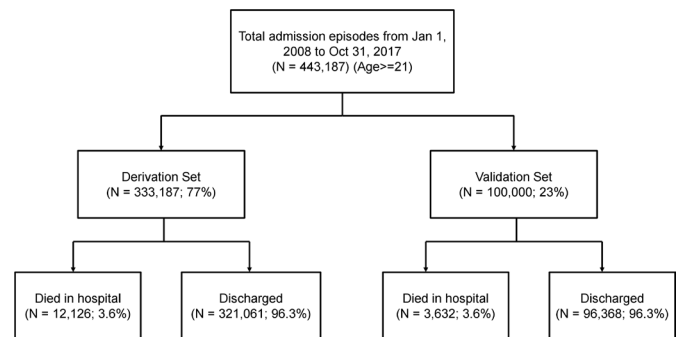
Total admission episodes from Jan 1, 2008 to Oct 31, 2017 (N = 443,187) (Age>=21)

Derivation Set (N = 333,187; 77%)

Died in hospital (N = 12,126; 3.6%)

Discharged (N = 321,061; 96.3%)

Validation Set (N = 100,000; 23%)

Died in hospital (N = 3,632; 3.6%)

Discharged (N = 96,368; 96.3%)